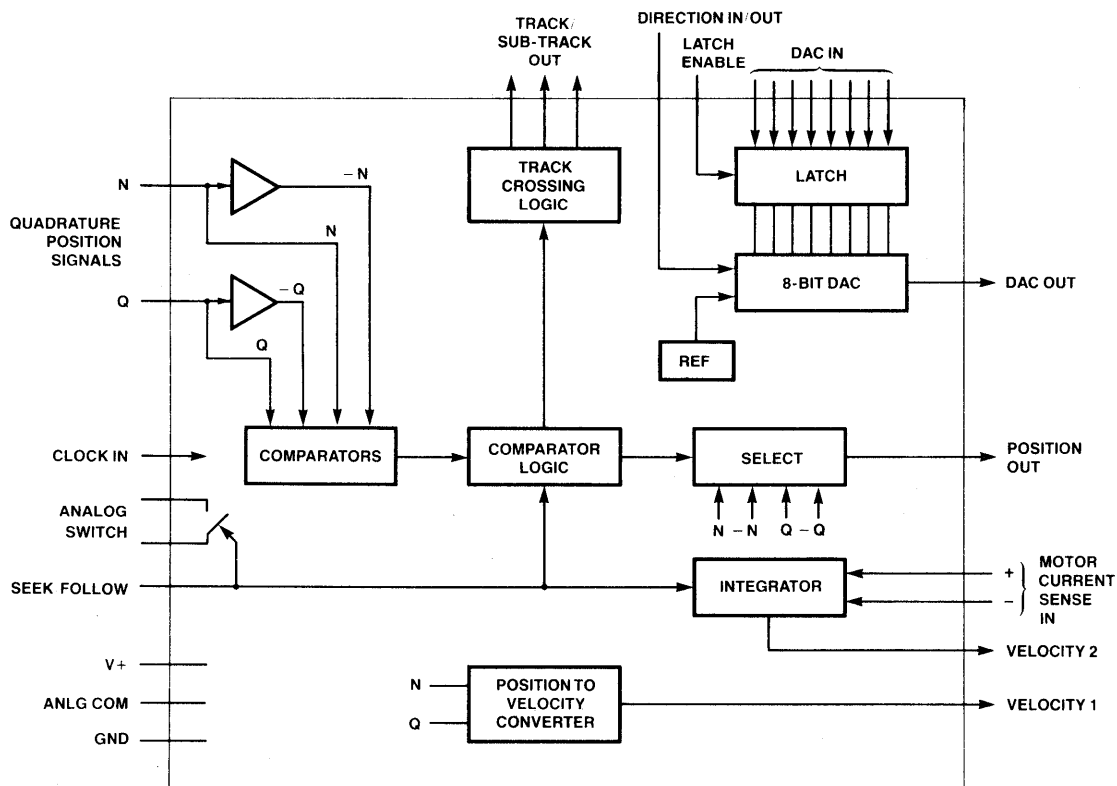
TRACK/
SUB-TRACK
OUT

DIRECTION IN/OUT

LATCH
ENABLE

DAC IN

N

−N

QUADRATURE
POSITION
SIGNALS

N

Q

−Q

Q

TRACK
CROSSING
LOGIC

LATCH

8-BIT DAC

DAC OUT

REF

CLOCK IN

COMPARATORS

COMPARATOR
LOGIC

SELECT

POSITION
OUT

ANALOG
SWITCH

N −N Q −Q

SEEK FOLLOW

INTEGRATOR

+
−

MOTOR
CURRENT
SENSE
IN

VELOCITY 2

V+

ANLG COM

GND

N

Q

POSITION TO
VELOCITY
CONVERTER

VELOCITY 1